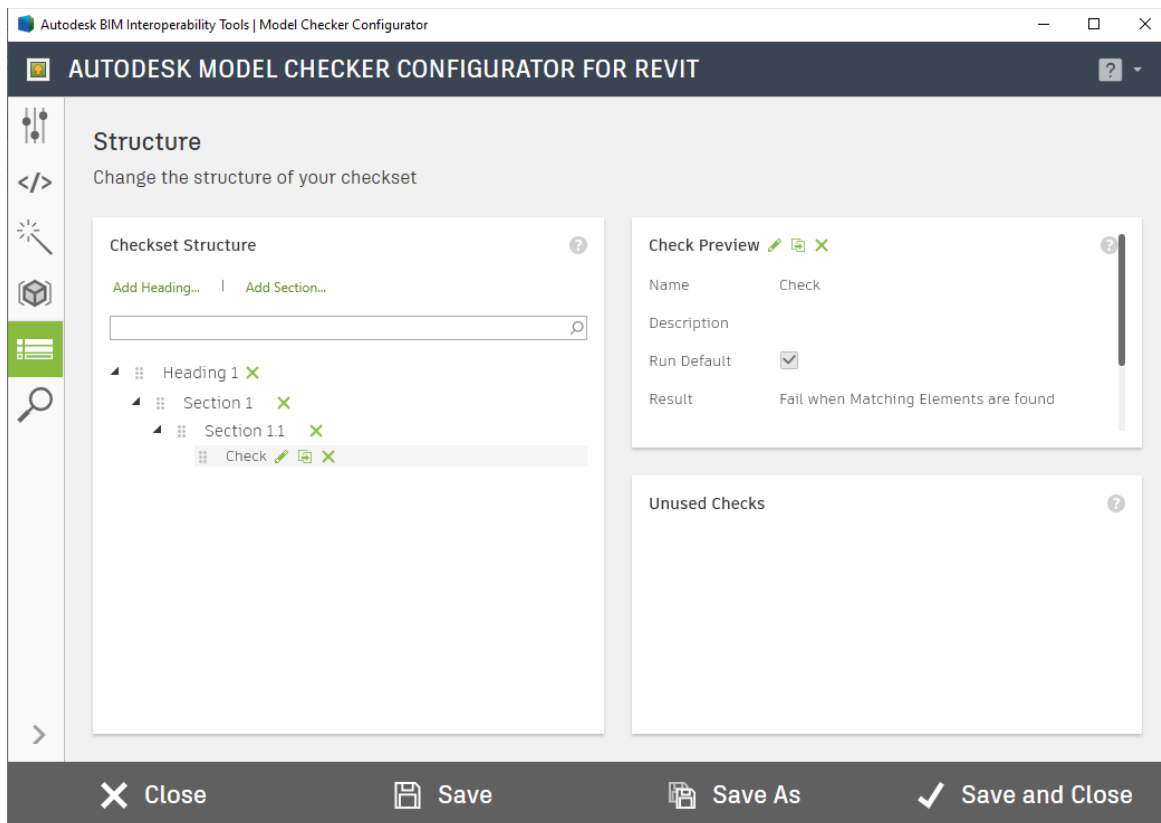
Autodesk BIM Interoperability Tools | Model Checker Configurator

AUTODESK MODEL CHECKER CONFIGURATOR FOR REVIT

?

</>

Structure

Change the structure of your checkset

Checkset Structure

Add Heading... | Add Section...

Heading 1

Section 1

Section 1.1

Check

Check Preview

Name Check

Description

Run Default

Result Fail when Matching Elements are found

Unused Checks

>

Close

Save

Save As

Save and Close